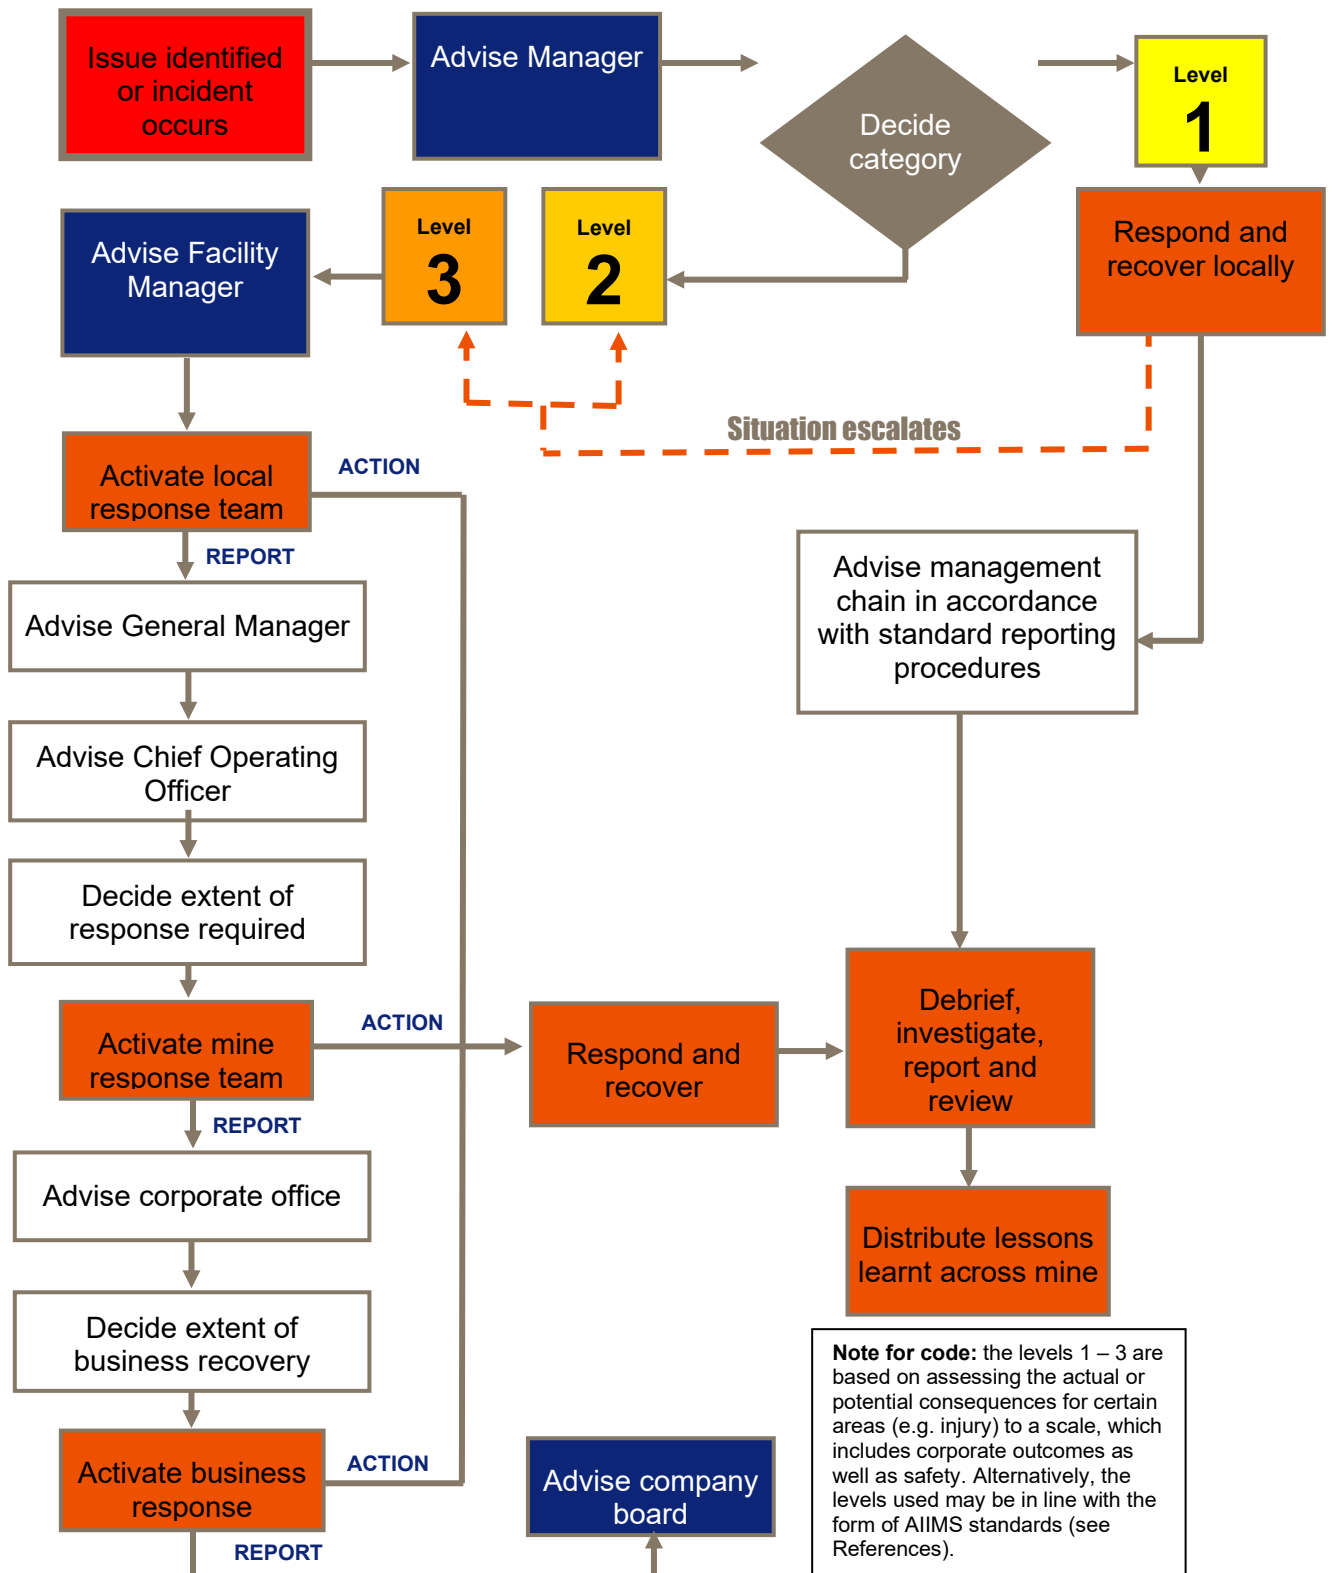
Issue identified or incident occurs

Advise Manager

Decide category

Level 1

Respond and recover locally

Level 3

Level 2

Advise Facility Manager

Situation escalates

Activate local response team

ACTION

REPORT

Advise General Manager

Advise management chain in accordance with standard reporting procedures

Advise Chief Operating Officer

Decide extent of response required

Activate mine response team

ACTION

Respond and recover

Debrief, investigate, report and review

REPORT

Advise corporate office

Distribute lessons learnt across mine

Decide extent of business recovery

**Note for code:** the levels 1 – 3 are based on assessing the actual or potential consequences for certain areas (e.g. injury) to a scale, which includes corporate outcomes as well as safety. Alternatively, the levels used may be in line with the form of AIIMS standards (see References).

Activate business response

ACTION

Advise company board

REPORT